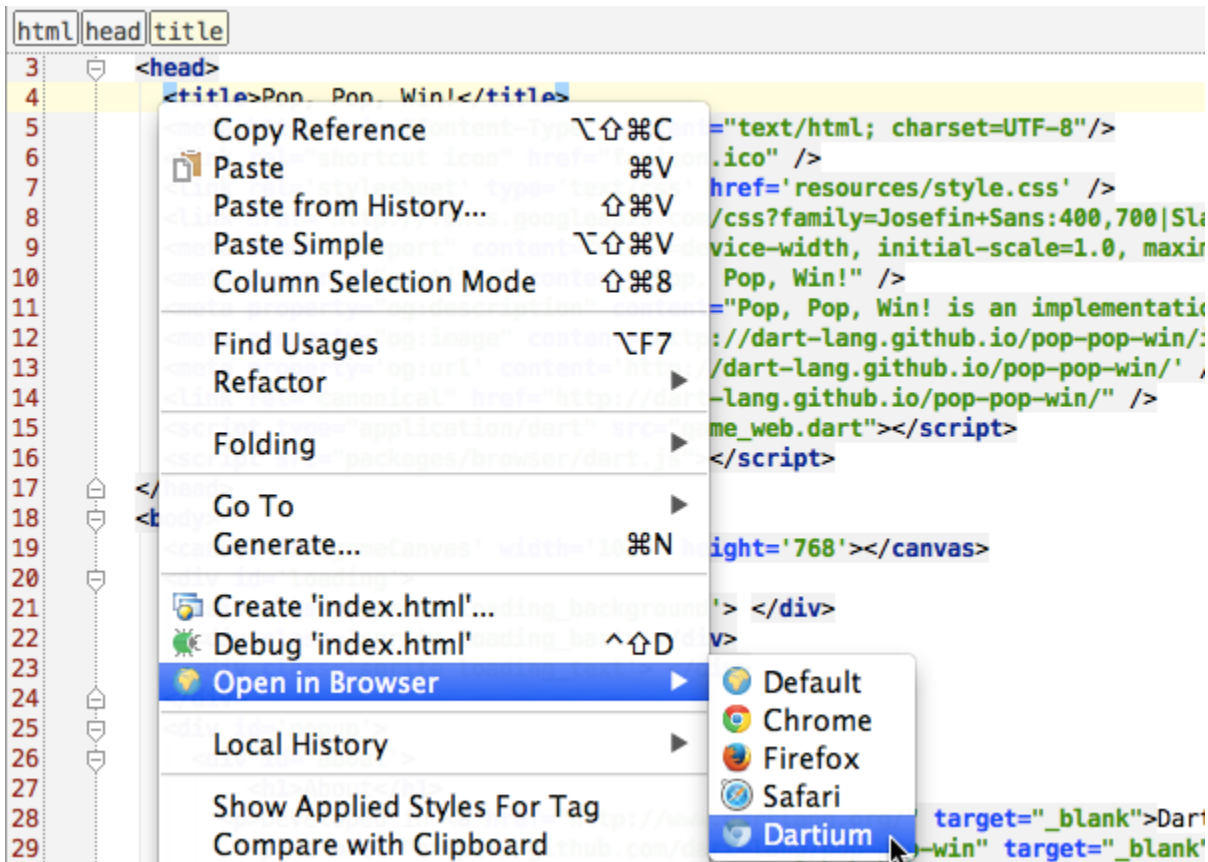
html head title

3 <head>
4 <title>Pop, Pop, Win!</title>
5 ="text/html; charset=UTF-8"/>
6 ico" />
7 href='resources/style.css' />
8 /css?family=Josefin+Sans:400,700|Sla
9 vice-width, initial-scale=1.0, maxi
10 Pop, Win!" />
11 ="Pop, Pop, Win! is an implementatio
12 ://dart-lang.github.io/pop-pop-win/
13 /dart-lang.github.io/pop-pop-win/'
14 -lang.github.io/pop-pop-win/" />
15 me_web.dart"></script>
16 </script>
17 </
18 <b
19 ight='768'></canvas>
20
21 '> </div>
22 v>
23
24
25
26
27
28 target="_blank">Dar
29 -win" target="_blank"

Copy Reference ⌥⇧⌘C
Paste ⌘V
Paste from History... ⇧⌘V
Paste Simple ⌥⇧⌘V
Column Selection Mode ⇧⌘8
Find Usages ⌥F7
Refactor
Folding
Go To
Generate... ⌘N
Create 'index.html'...
Debug 'index.html' ^⇧D
Open in Browser
Local History
Show Applied Styles For Tag
Compare with Clipboard

Default
Chrome
Firefox
Safari
Dartium